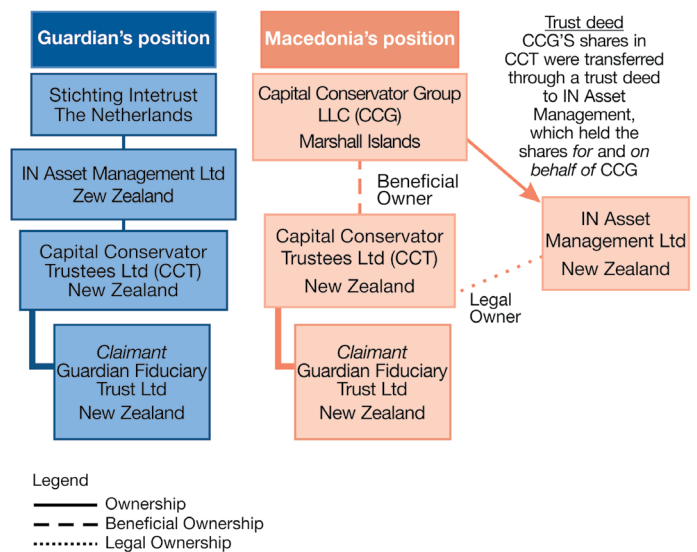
Guardian's position

Stichting Intetrust
The Netherlands

IN Asset Management Ltd
Zew Zealand

Capital Conservator Trustees Ltd (CCT)
New Zealand

Claimant
Guardian Fiduciary Trust Ltd
New Zealand

Macedonia's position

Capital Conservator Group LLC (CCG)
Marshall Islands

Beneficial Owner

Capital Conservator Trustees Ltd (CCT)
New Zealand

Legal Owner

Claimant
Guardian Fiduciary Trust Ltd
New Zealand

Trust deed
CCG'S shares in CCT were transferred through a trust deed to IN Asset Management, which held the shares *for* and *on behalf of* CCG

IN Asset Management Ltd
New Zealand

Legend
Ownership
Beneficial Ownership
Legal Ownership